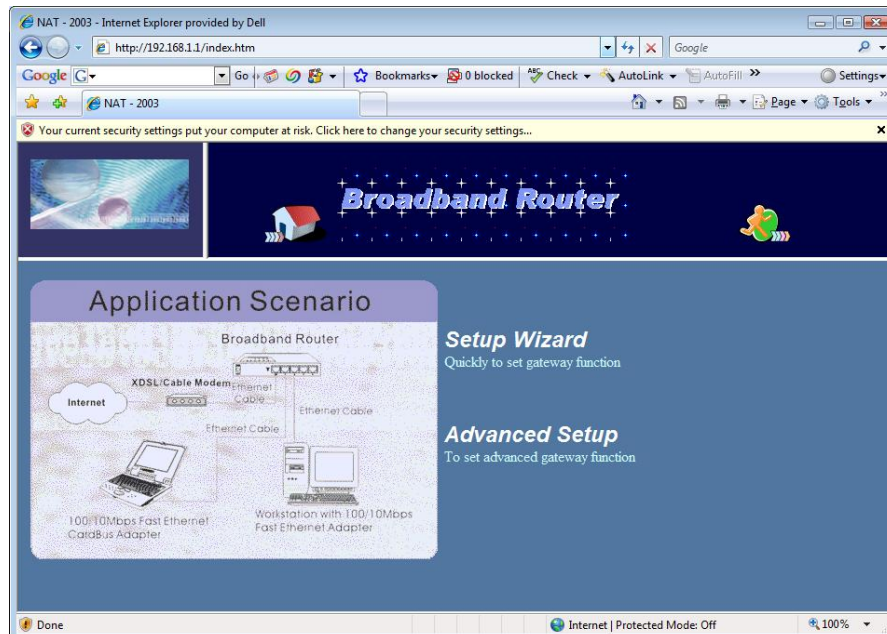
NAT - 2003 - Internet Explorer provided by Dell

http://192.168.1.1/index.htm

Google

Google G Go Bookmarks 0 blocked Check AutoLink AutoFill » Settings

NAT - 2003

Page Tools

Your current security settings put your computer at risk. Click here to change your security settings...

Broadband Router

Application Scenario

Broadband Router

XDSL/Cable Modem

Ethernet Cable

Internet

Ethernet Cable

Ethernet Cable

100/10Mbps Fast Ethernet CardBus Adapter

Workstation with 100/10Mbps Fast Ethernet Adapter

Setup Wizard
Quickly to set gateway function

Advanced Setup
To set advanced gateway function

Done

Internet | Protected Mode: Off

100%